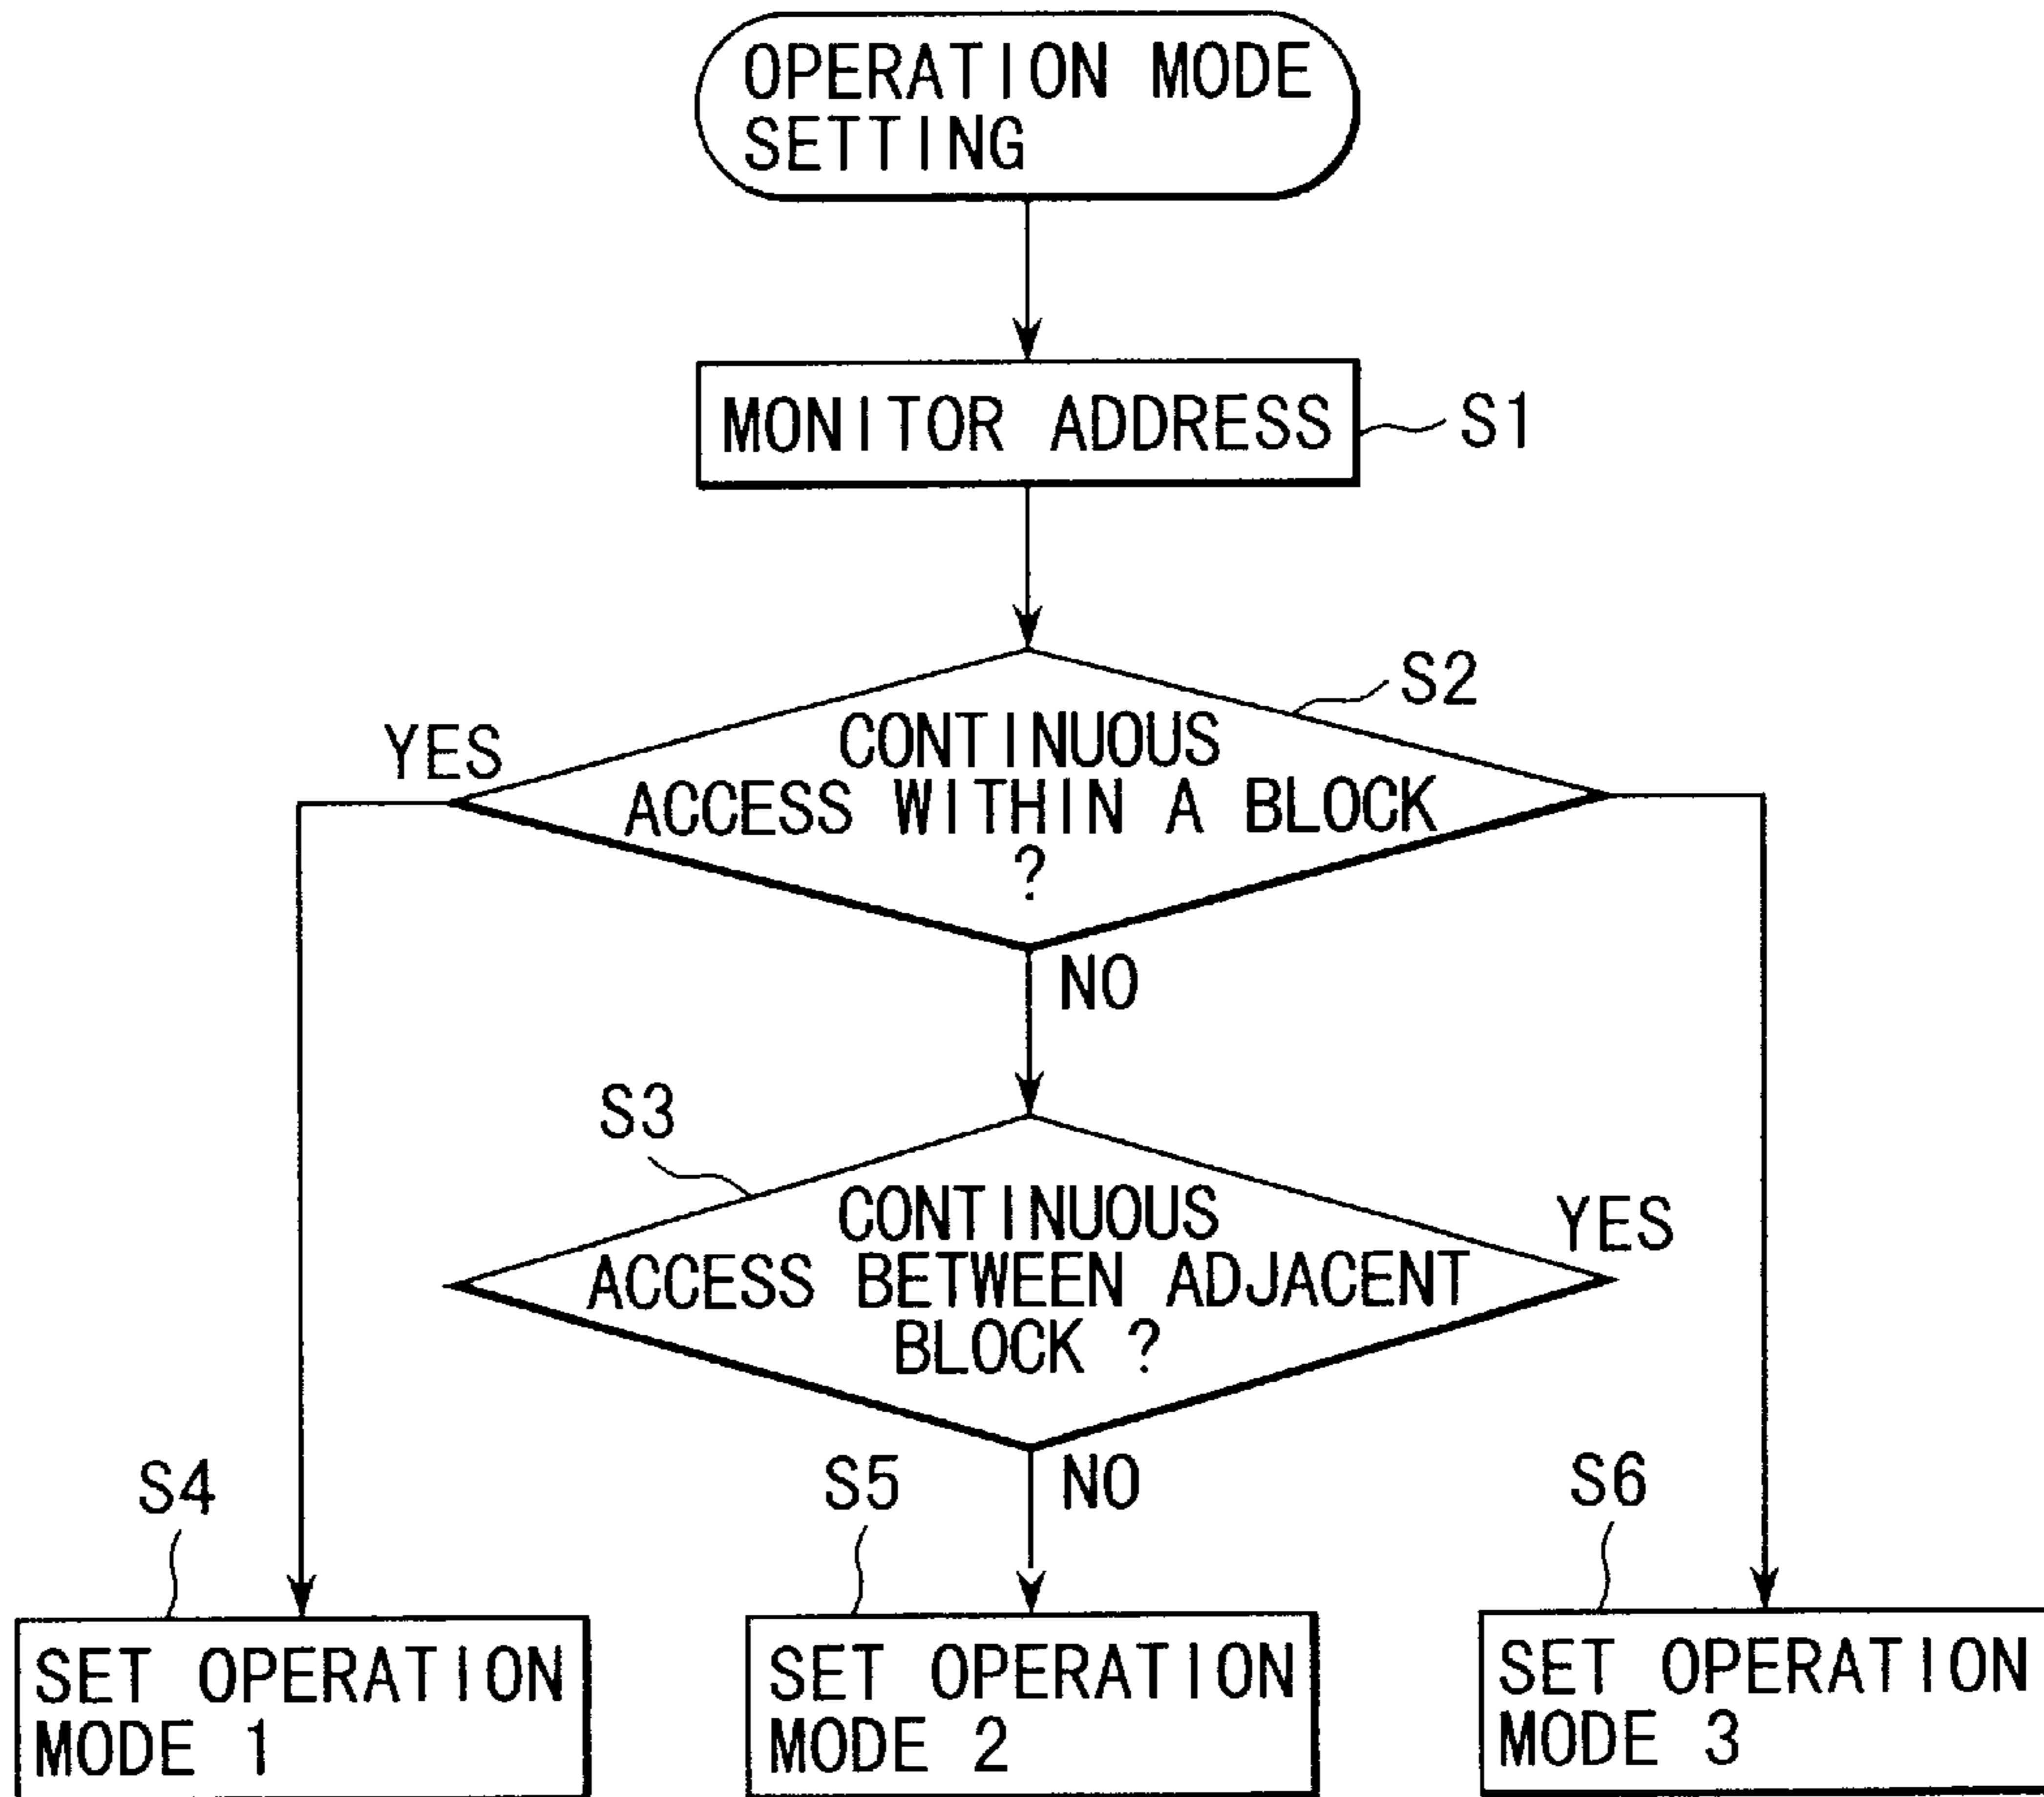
OPERATION MODE SETTING

MONITOR ADDRESS

S1

S2

YES

CONTINUOUS ACCESS WITHIN A BLOCK ?

NO

S3

CONTINUOUS ACCESS BETWEEN ADJACENT BLOCK ?

YES

S4

S5

NO

S6

SET OPERATION MODE 1

SET OPERATION MODE 2

SET OPERATION MODE 3